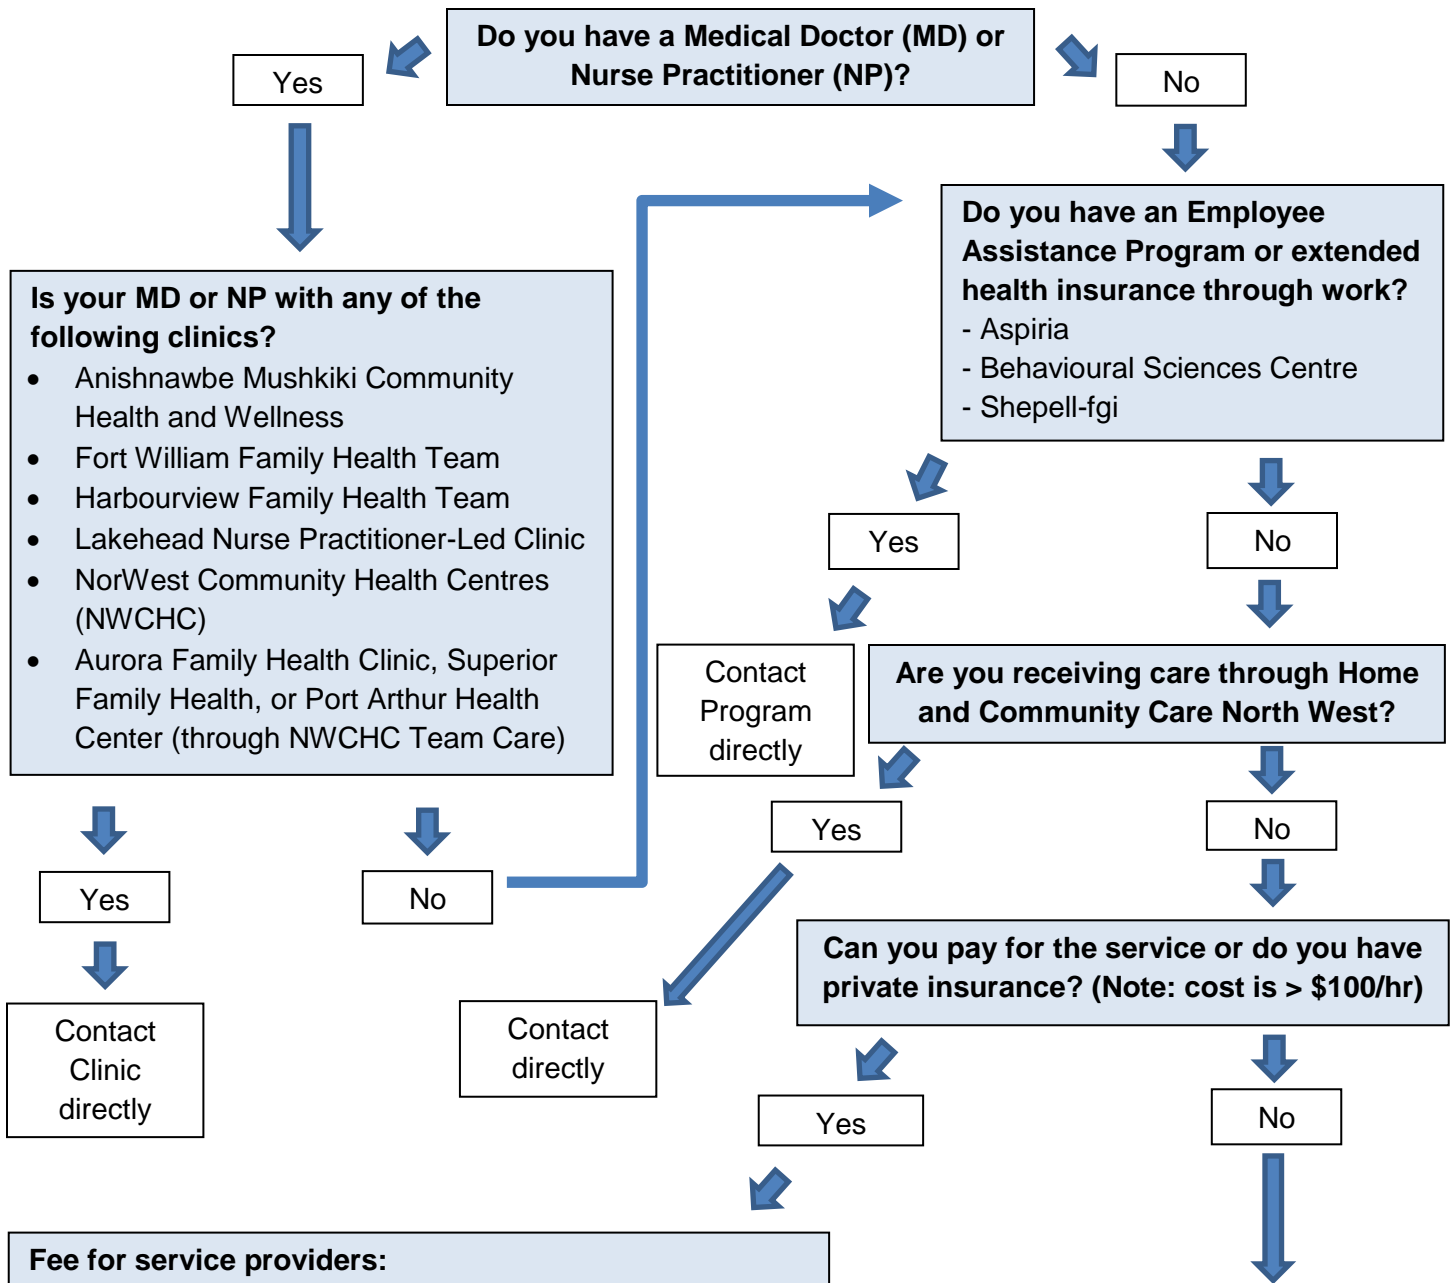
Do you have a Medical Doctor (MD) or Nurse Practitioner (NP)?

Yes

No

Is your MD or NP with any of the following clinics?
- Anishnawbe Mushkiki Community Health and Wellness
- Fort William Family Health Team
- Harbourview Family Health Team
- Lakehead Nurse Practitioner-Led Clinic
- NorWest Community Health Centres (NWCHC)
- Aurora Family Health Clinic, Superior Family Health, or Port Arthur Health Center (through NWCHC Team Care)

Yes

No

Contact Clinic directly

Do you have an Employee Assistance Program or extended health insurance through work?
- Aspiria
- Behavioural Sciences Centre
- Shepell-fgi

Yes

No

Contact Program directly

Are you receiving care through Home and Community Care North West?

Yes

No

Contact directly

Can you pay for the service or do you have private insurance? (Note: cost is > $100/hr)

Yes

No

Fee for service providers: